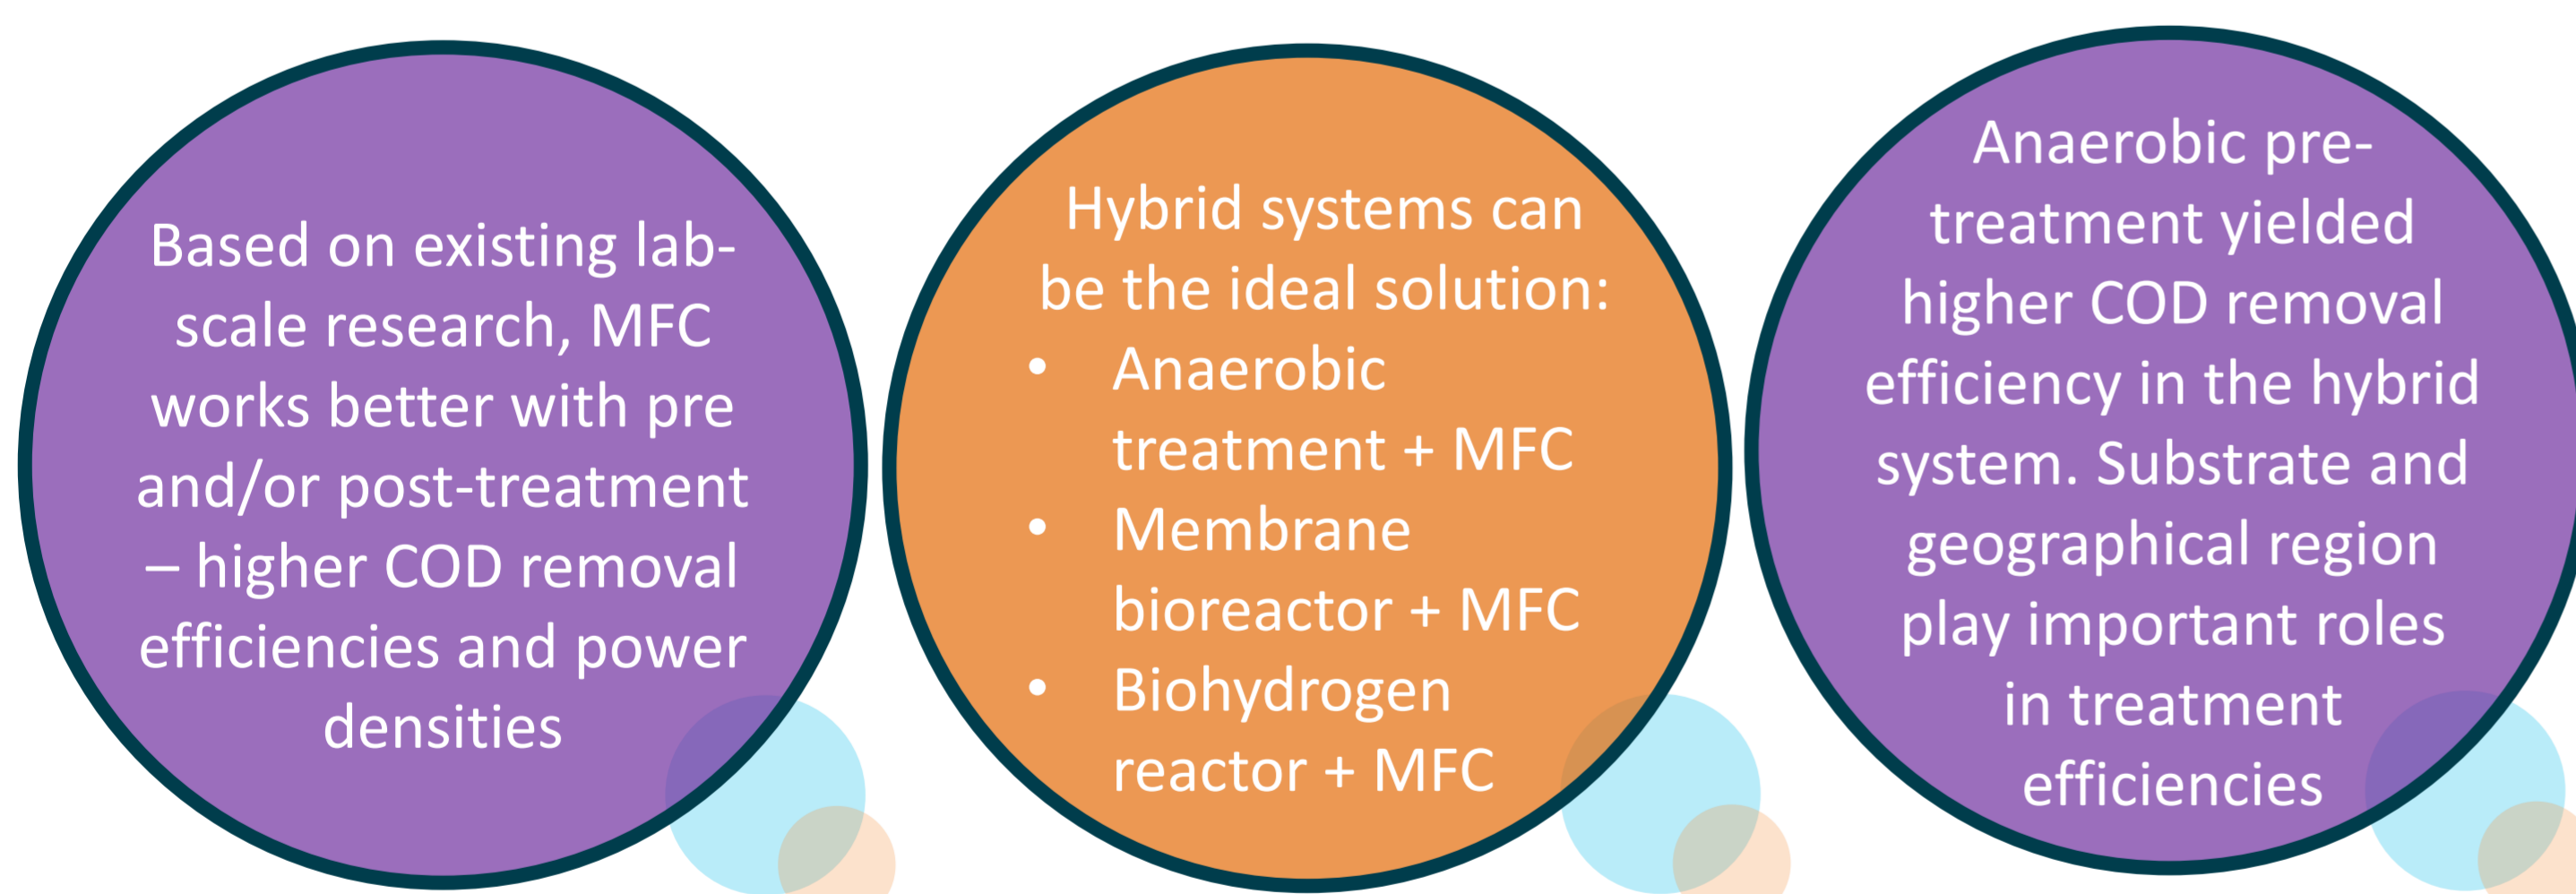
Based on existing lab-scale research, MFC works better with pre and/or post-treatment – higher COD removal efficiencies and power densities

Hybrid systems can be the ideal solution:
- Anaerobic treatment + MFC
- Membrane bioreactor + MFC
- Biohydrogen reactor + MFC

Anaerobic pre-treatment yielded higher COD removal efficiency in the hybrid system. Substrate and geographical region play important roles in treatment efficiencies